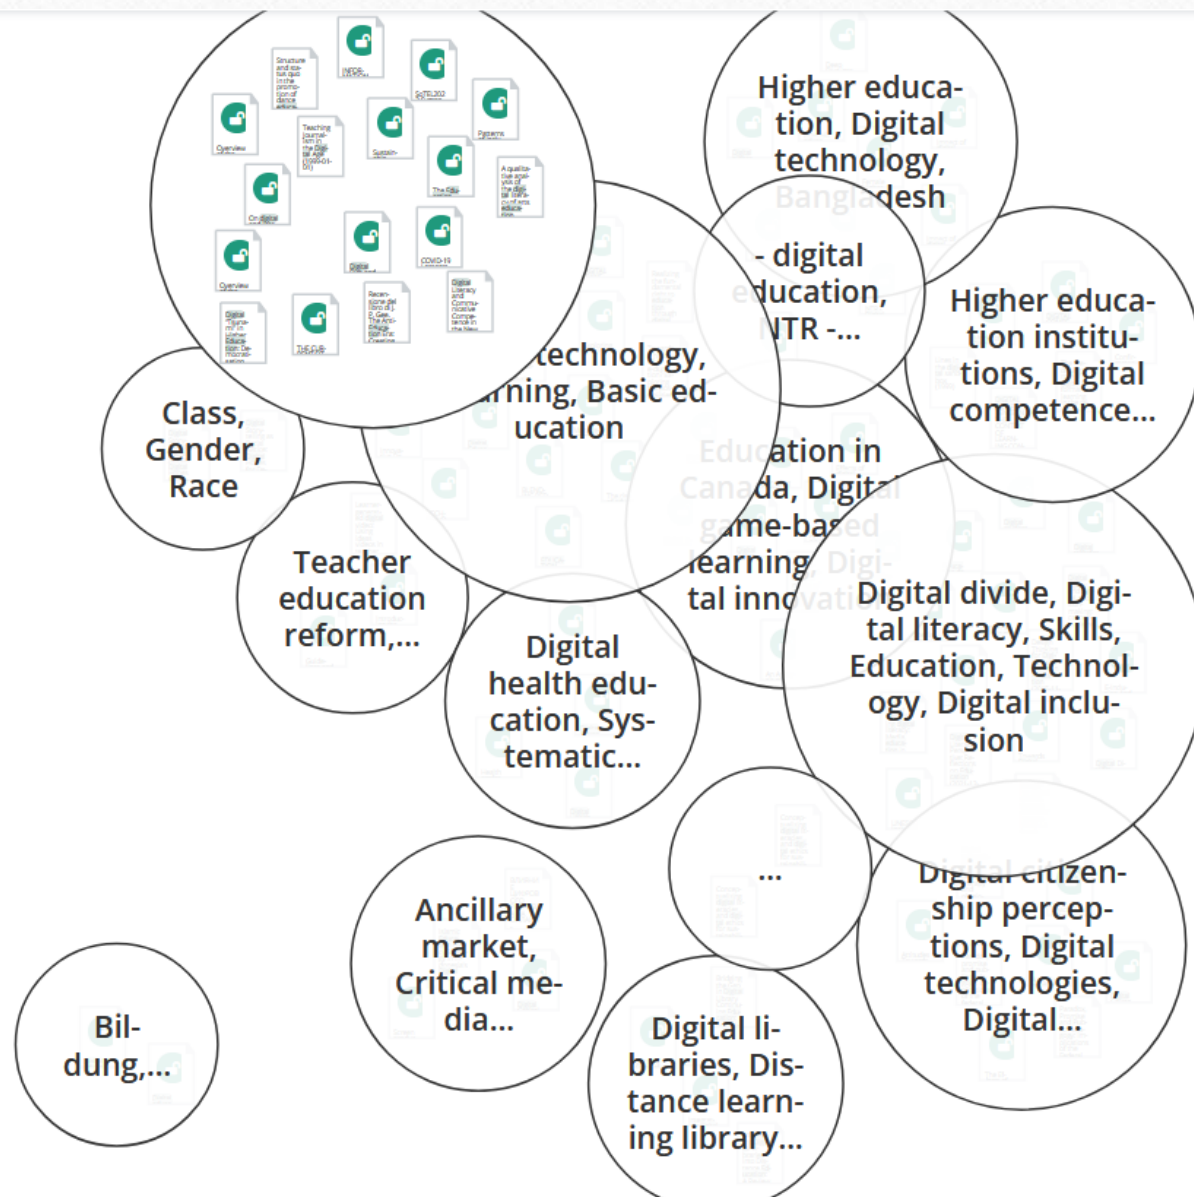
Structure and status quo in the promotion of dance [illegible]

INFDR-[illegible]

SoTEL302 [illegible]

Overview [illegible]

Teaching journalism in the Digital Age (1999-01-01)

Sustain-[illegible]

Patterns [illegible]

The Edu-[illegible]

A qualitative analysis of the digital literacy of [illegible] education

On digital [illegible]

Overview

Digital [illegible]

COVID-19 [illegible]

Digital "Tsunami" in Higher Education: De-marginalization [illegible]

THE-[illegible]

Recensione del libro di J. Gee, The Anti-Education Era: Creating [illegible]

Digital Literacy and Communicative Competence in the New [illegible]

Higher education, Digital technology, Bangladesh

- digital education, NTR -...

Higher education institutions, Digital competence...

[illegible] technology, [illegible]rning, Basic education

Class, Gender, Race

Education in Canada, Digital game-based learning, Digital innovati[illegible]

Teacher education reform,...

Digital health education, Systematic...

Digital divide, Digital literacy, Skills, Education, Technology, Digital inclusion

...

Digital citizenship perceptions, Digital technologies, Digital...

Ancillary market, Critical media...

Bildung,...

Digital libraries, Distance learning library...